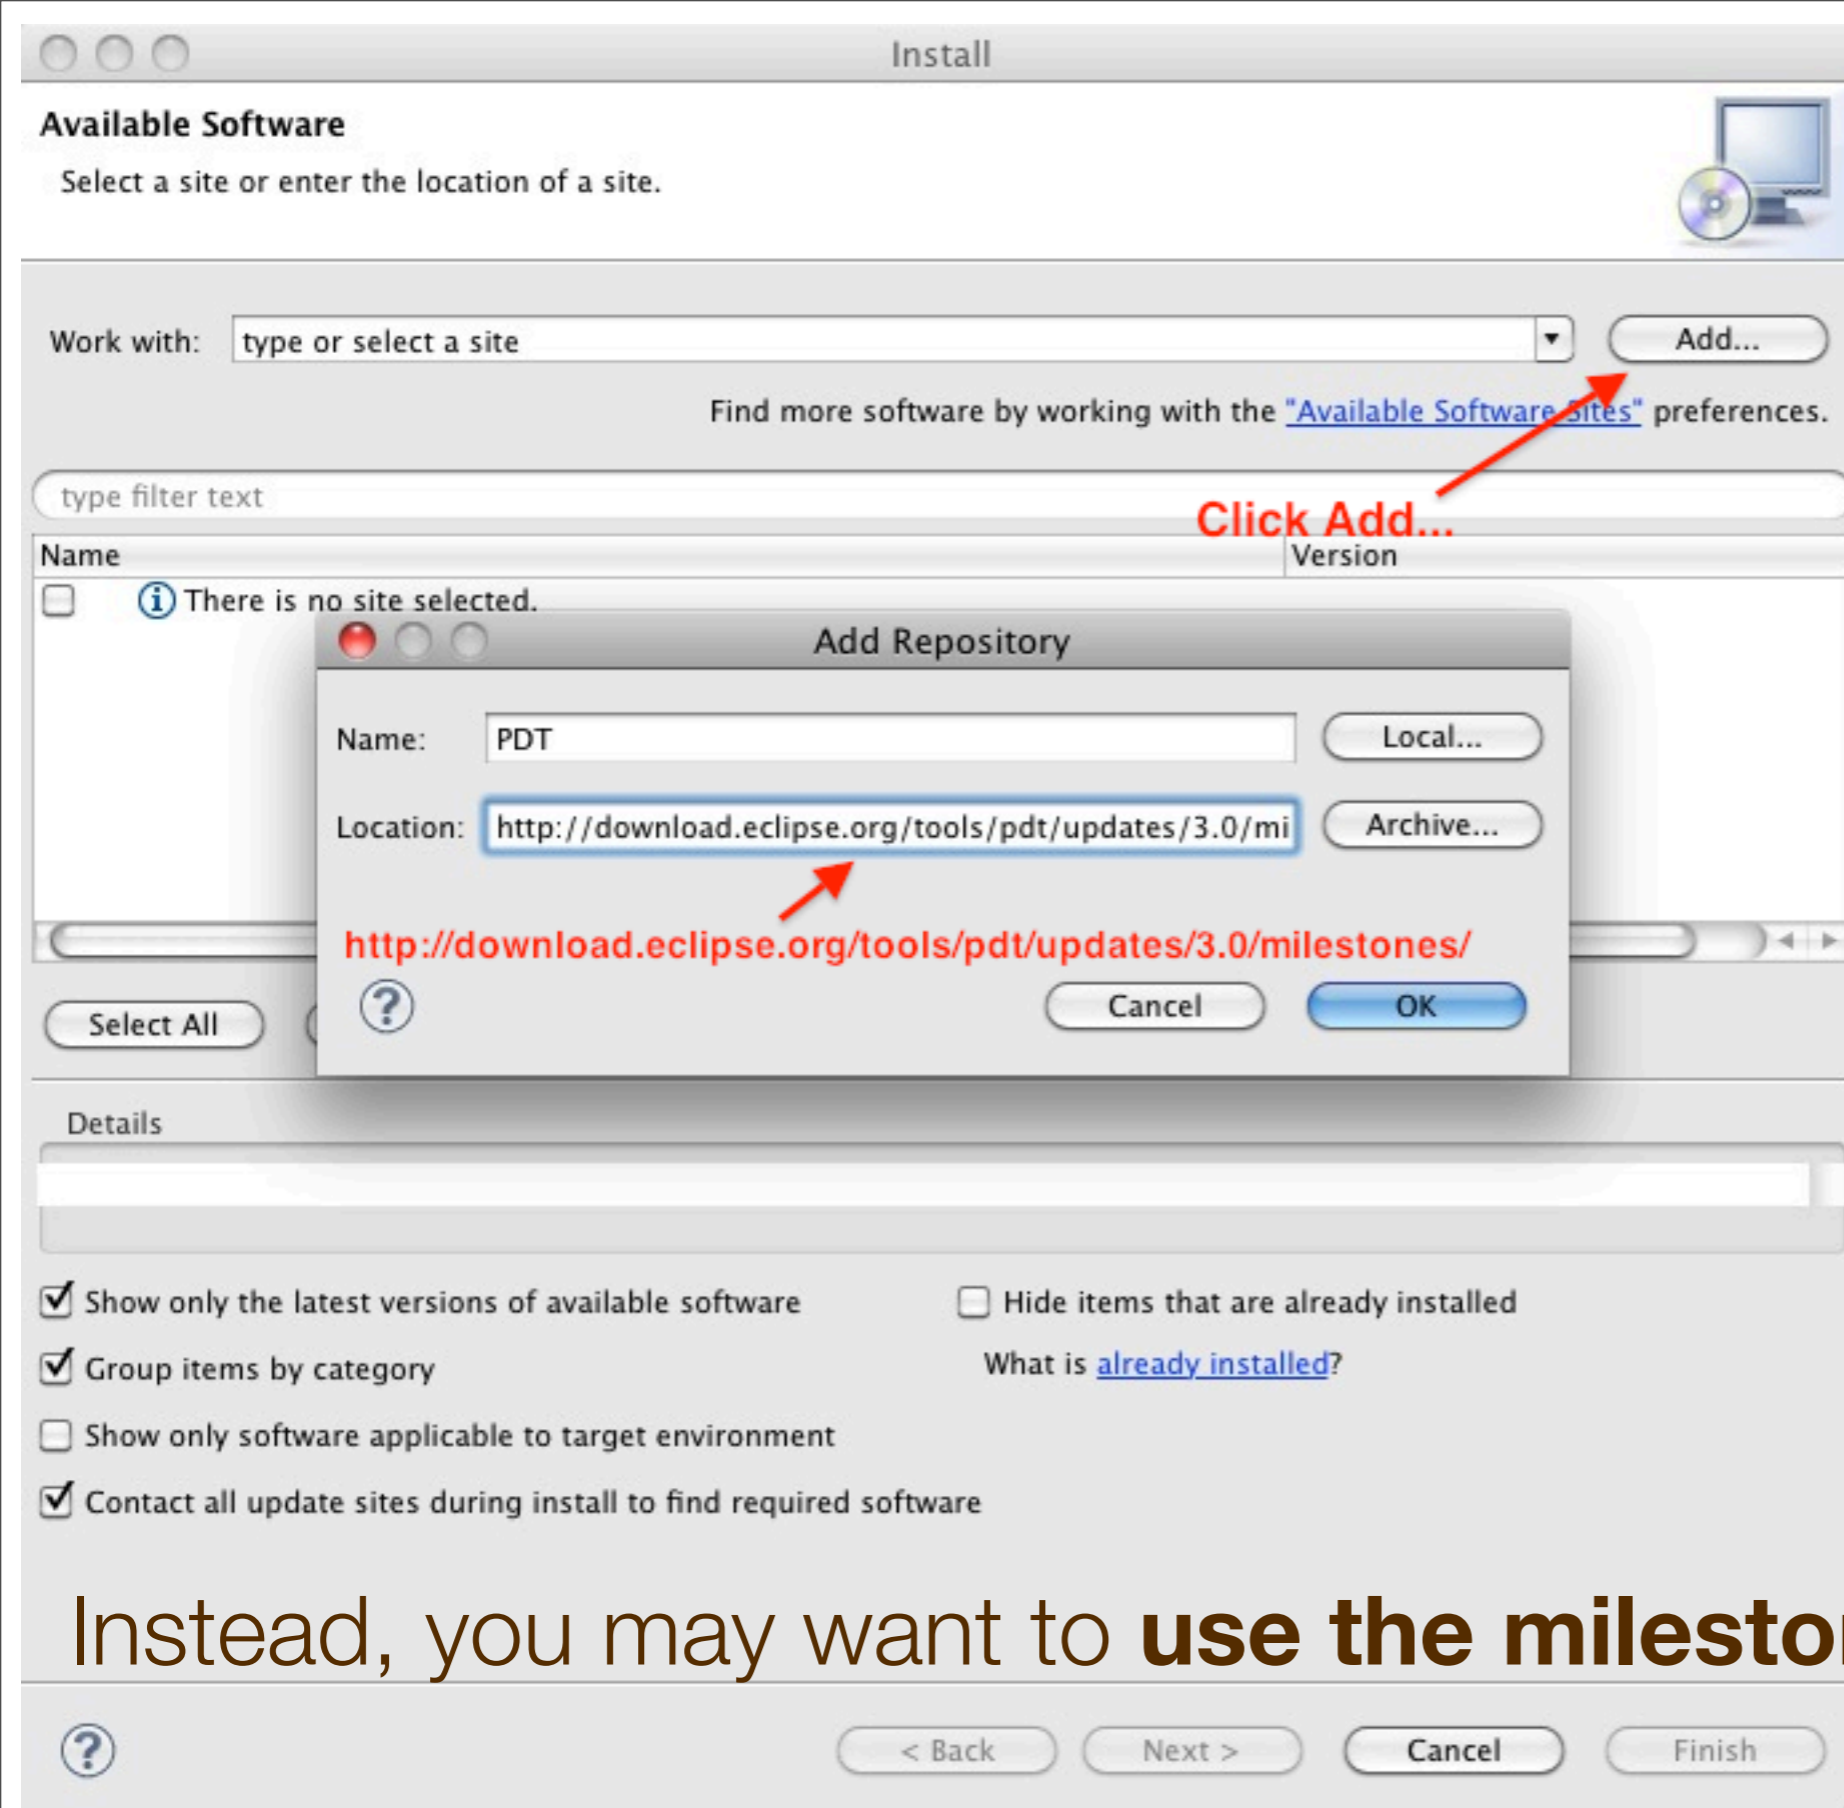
Install

Available Software

Select a site or enter the location of a site.

Work with: type or select a site

Add...

Find more software by working with the "Available Software Sites" preferences.

type filter text

Click Add...

| Name | Version |
|---|---|
| There is no site selected. | |

Add Repository

Name: PDT

Local...

Location: http://download.eclipse.org/tools/pdt/updates/3.0/mi

Archive...

http://download.eclipse.org/tools/pdt/updates/3.0/milestones/

Cancel

OK

Select All

Details

Show only the latest versions of available software

Hide items that are already installed

Group items by category

What is already installed?

Show only software applicable to target environment

Contact all update sites during install to find required software

Instead, you may want to **use the milesto**

< Back

Next >

Cancel

Finish